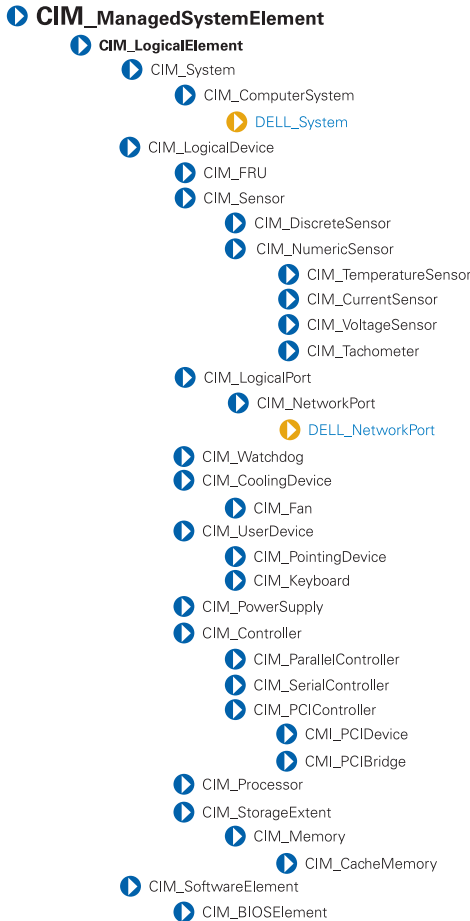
CIM_ManagedSystemElement
CIM_LogicalElement
CIM_System
CIM_ComputerSystem
DELL_System
CIM_LogicalDevice
CIM_FRU
CIM_Sensor
CIM_DiscreteSensor
CIM_NumericSensor
CIM_TemperatureSensor
CIM_CurrentSensor
CIM_VoltageSensor
CIM_Tachometer
CIM_LogicalPort
CIM_NetworkPort
DELL_NetworkPort
CIM_Watchdog
CIM_CoolingDevice
CIM_Fan
CIM_UserDevice
CIM_PointingDevice
CIM_Keyboard
CIM_PowerSupply
CIM_Controller
CIM_ParallelController
CIM_SerialController
CIM_PCIController
CMI_PCIDevice
CMI_PCIBridge
CIM_Processor
CIM_StorageExtent
CIM_Memory
CIM_CacheMemory
CIM_SoftwareElement
CIM_BIOSElement